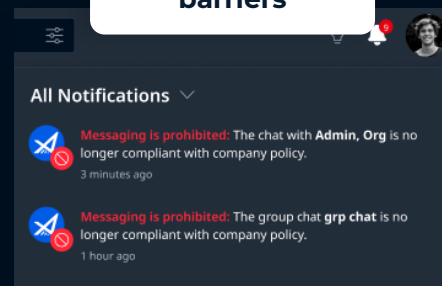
barriers

6

All Notifications

Messaging is prohibited: The chat with Admin, Org is no longer compliant with company policy.
3 minutes ago

Messaging is prohibited: The group chat grp chat is no longer compliant with company policy.
1 hour ago